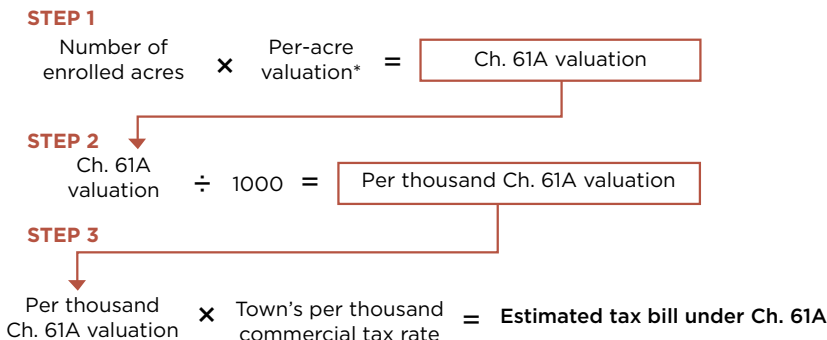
STEP 1

Number of enrolled acres × Per-acre valuation* = Ch. 61A valuation

STEP 2

Ch. 61A valuation ÷ 1000 = Per thousand Ch. 61A valuation

STEP 3

Per thousand Ch. 61A valuation × Town's per thousand commercial tax rate = **Estimated tax bill under Ch. 61A**